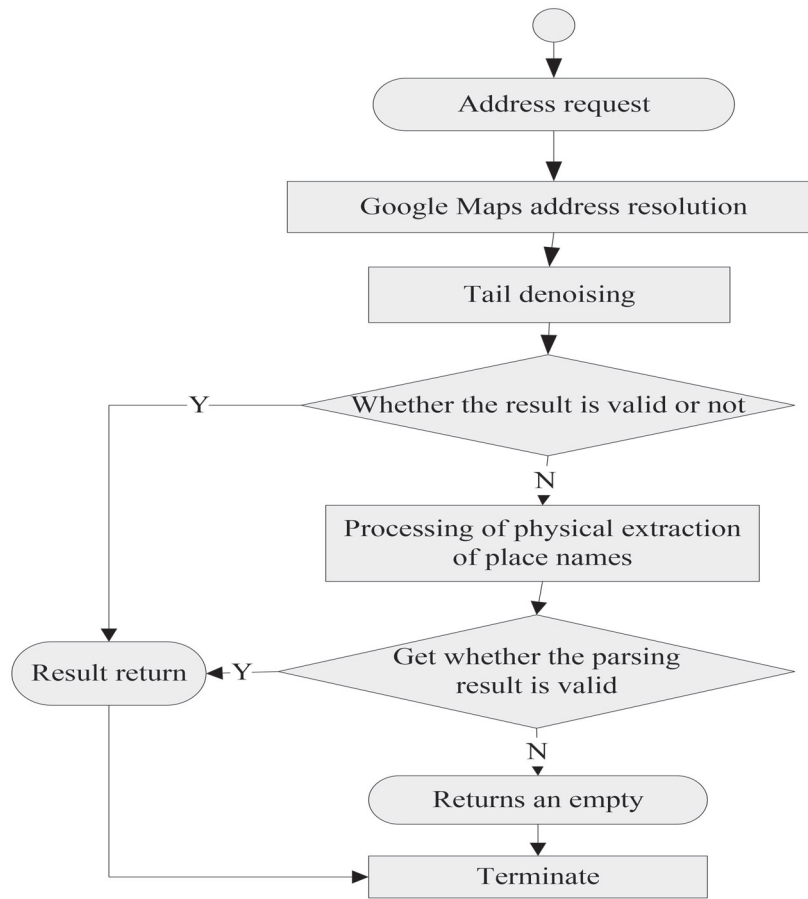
Address request

Google Maps address resolution

Tail denoising

Y

Whether the result is valid or not

N

Processing of physical extraction of place names

Result return

Y

Get whether the parsing result is valid

N

Returns an empty

Terminate